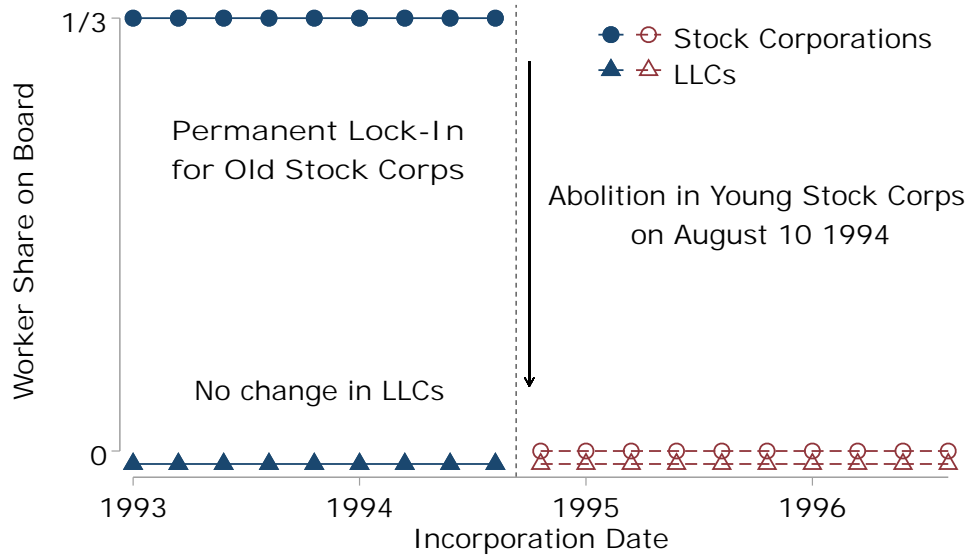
Stock Corporations
LLCs

1/3
0
Worker Share on Board

Permanent Lock-In for Old Stock Corps

Abolition in Young Stock Corps on August 10 1994

No change in LLCs

1993
1994
1995
1996
Incorporation Date